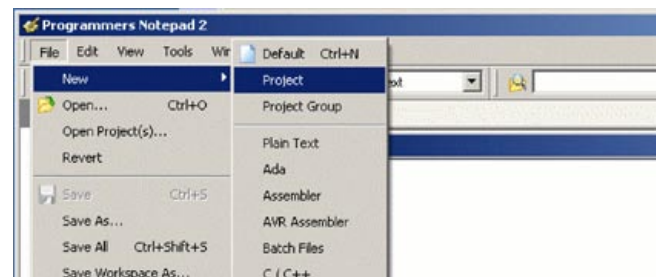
Programmers Notepad 2

File Edit View Tools Wir

New
Open... Ctrl+O
Open Project(s)...
Revert
Save Ctrl+S
Save As...
Save All Ctrl+Shift+S
Save Workspace As...

Default Ctrl+N
Project
Project Group
Plain Text
Ada
Assembler
AVR Assembler
Batch Files
C / C++

xt